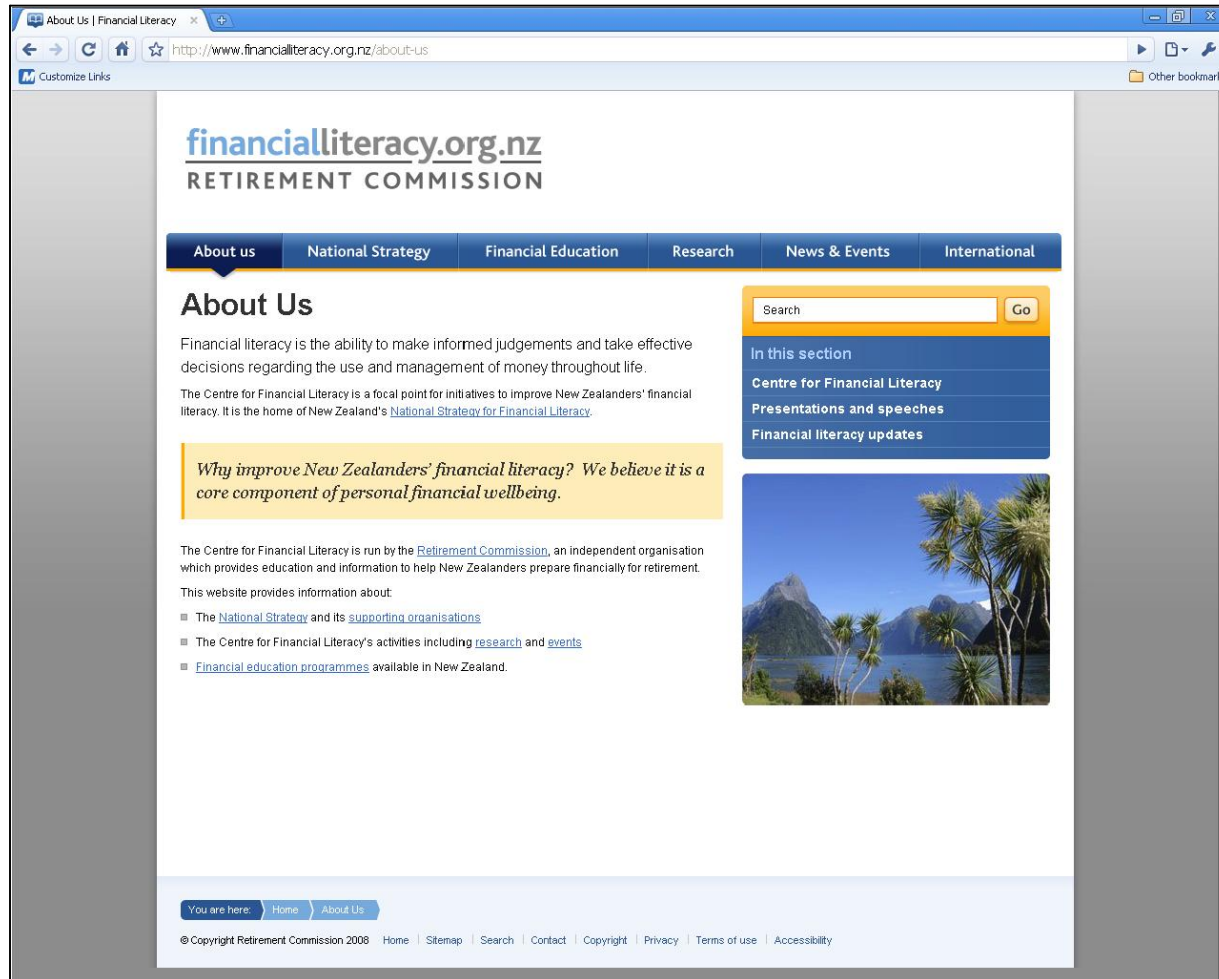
About Us | Financial Literacy ×

http://www.financialliteracy.org.nz/about-us

Customize Links

Other bookmarl

financialliteracy.org.nz
RETIREMENT COMMISSION

About us | National Strategy | Financial Education | Research | News & Events | International

About Us

Financial literacy is the ability to make informed judgements and take effective decisions regarding the use and management of money throughout life.

The Centre for Financial Literacy is a focal point for initiatives to improve New Zealanders' financial literacy. It is the home of New Zealand's National Strategy for Financial Literacy.

Why improve New Zealanders' financial literacy? We believe it is a core component of personal financial wellbeing.

The Centre for Financial Literacy is run by the Retirement Commission, an independent organisation which provides education and information to help New Zealanders prepare financially for retirement.

This website provides information about:

- The National Strategy and its supporting organisations
- The Centre for Financial Literacy's activities including research and events
- Financial education programmes available in New Zealand.

Search Go

In this section

Centre for Financial Literacy

Presentations and speeches

Financial literacy updates

You are here: Home About Us

© Copyright Retirement Commission 2008 Home | Sitemap | Search | Contact | Copyright | Privacy | Terms of use | Accessibility